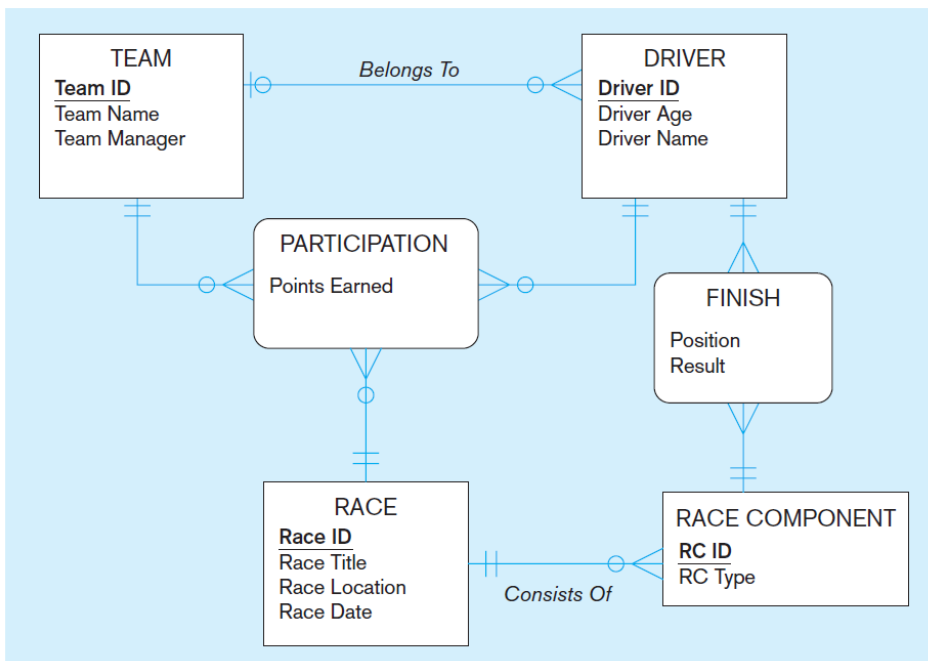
TEAM
Team ID
Team Name
Team Manager

Belongs To

DRIVER
Driver ID
Driver Age
Driver Name

PARTICIPATION
Points Earned

FINISH
Position
Result

RACE
Race ID
Race Title
Race Location
Race Date

Consists Of

RACE COMPONENT
RC ID
RC Type